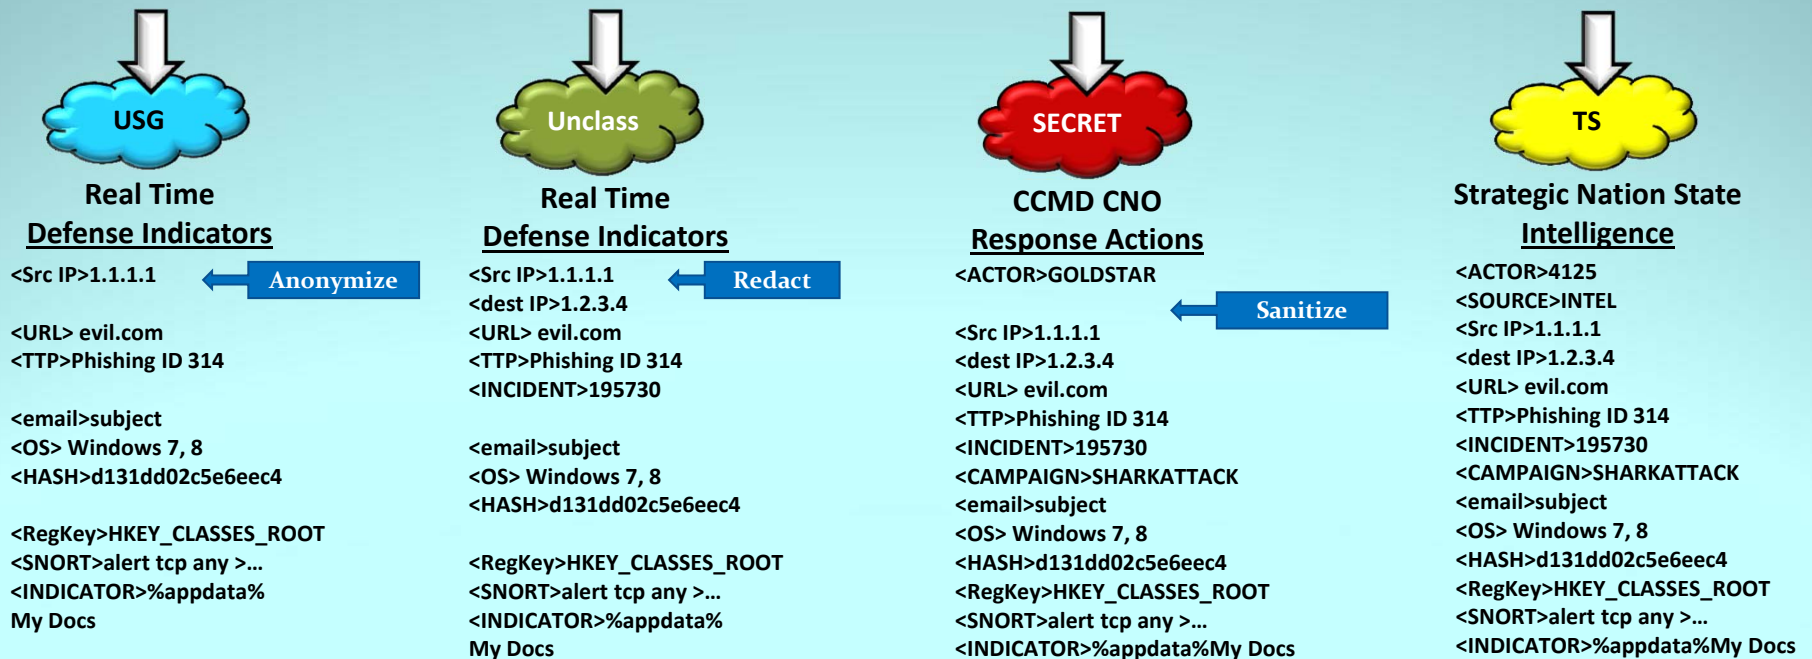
USG

Real Time
Defense Indicators

<Src IP>1.1.1.1

Anonymize

<URL> evil.com
<TTP>Phishing ID 314

<email>subject
<OS> Windows 7, 8
<HASH>d131dd02c5e6eec4

<RegKey>HKEY_CLASSES_ROOT
<SNORT>alert tcp any >…
<INDICATOR>%appdata% My Docs

Unclass

Real Time
Defense Indicators

<Src IP>1.1.1.1

Redact

<dest IP>1.2.3.4
<URL> evil.com
<TTP>Phishing ID 314
<INCIDENT>195730

<email>subject
<OS> Windows 7, 8
<HASH>d131dd02c5e6eec4

<RegKey>HKEY_CLASSES_ROOT
<SNORT>alert tcp any >…
<INDICATOR>%appdata% My Docs

SECRET

CCMD CNO
Response Actions

<ACTOR>GOLDSTAR

Sanitize

<Src IP>1.1.1.1
<dest IP>1.2.3.4
<URL> evil.com
<TTP>Phishing ID 314
<INCIDENT>195730
<CAMPAIGN>SHARKATTACK
<email>subject
<OS> Windows 7, 8
<HASH>d131dd02c5e6eec4
<RegKey>HKEY_CLASSES_ROOT
<SNORT>alert tcp any >…
<INDICATOR>%appdata%My Docs

TS

Strategic Nation State
Intelligence

<ACTOR>4125
<SOURCE>INTEL
<Src IP>1.1.1.1
<dest IP>1.2.3.4
<URL> evil.com
<TTP>Phishing ID 314
<INCIDENT>195730
<CAMPAIGN>SHARKATTACK
<email>subject
<OS> Windows 7, 8
<HASH>d131dd02c5e6eec4
<RegKey>HKEY_CLASSES_ROOT
<SNORT>alert tcp any >…
<INDICATOR>%appdata%My Docs